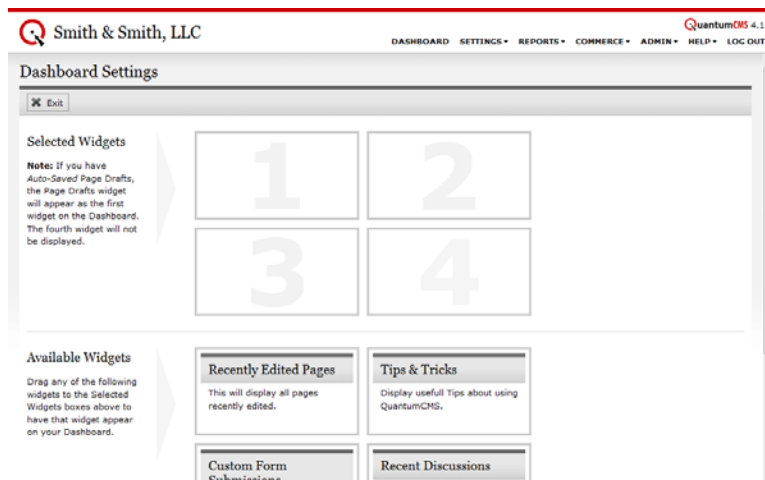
Smith & Smith, LLC

QuantumCMS 4.1

DASHBOARD SETTINGS ▾ REPORTS ▾ COMMERCE ▾ ADMIN ▾ HELP ▾ LOG OUT

Dashboard Settings

✖ Exit

Selected Widgets

**Note:** If you have *Auto-Saved* Page Drafts, the Page Drafts widget will appear as the first widget on the Dashboard. The fourth widget will not be displayed.

1

2

3

4

Available Widgets

Drag any of the following widgets to the Selected Widgets boxes above to have that widget appear on your Dashboard.

Recently Edited Pages

This will display all pages recently edited.

Tips & Tricks

Display usefull Tips about using QuantumCMS.

Custom Form Submissions

Recent Discussions